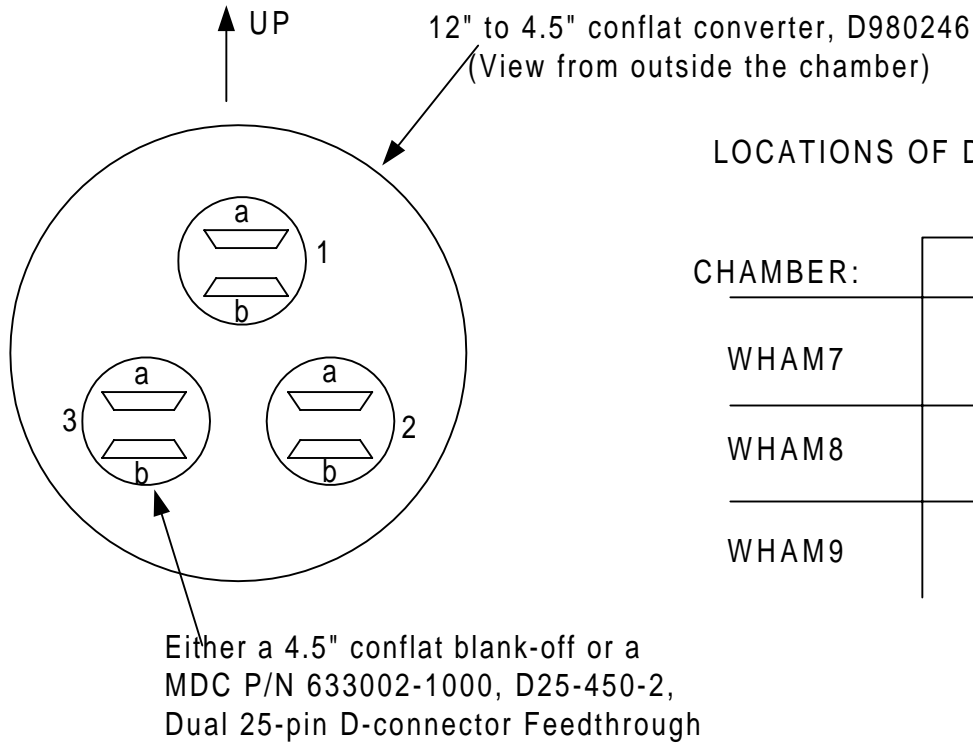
UP

12" to 4.5" conflat converter, D980246
(View from outside the chamber)

a
1
b

a
3
b

a
2
b

Either a 4.5" conflat blank-off or a MDC P/N 633002-1000, D25-450-2, Dual 25-pin D-connector Feedthrough

LOCATIONS OF D

| CHAMBER: | |
|---|---|
| WHAM7 | |
| WHAM8 | |
| WHAM9 | |